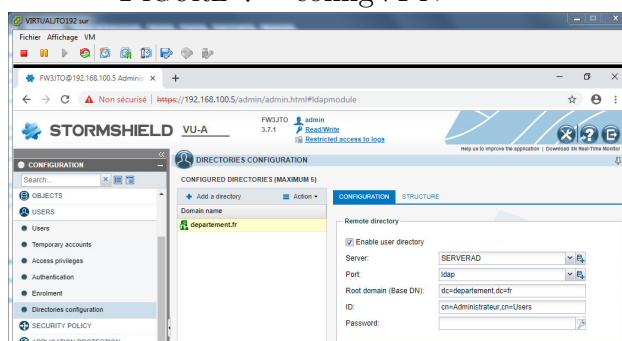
VIRTUALJTO192 sur

Fichier Affichage VM

FW3JTO@192.168.100.5 Admin ×

Non sécurisé | https://192.168.100.5/admin/admin.html#ldapmodule

STORMSHIELD VU-A

FW3JTO 3.7.1

admin
Read/Write
Restricted access to logs

Help us to improve the application | Download SN Real-Time Monitor

CONFIGURATION

Search...

OBJECTS

USERS

Users

Temporary accounts

Access privileges

Authentication

Enrolment

Directories configuration

SECURITY POLICY

DIRECTORIES CONFIGURATION

CONFIGURED DIRECTORIES (MAXIMUM 5)

+ Add a directory

Action

Domain name

departement.fr

CONFIGURATION

STRUCTURE

Remote directory

Enable user directory

Server: SERVERAD

Port: ldap

Root domain (Base DN): dc=departement,dc=fr

ID: cn=Administrateur,cn=Users

Password: